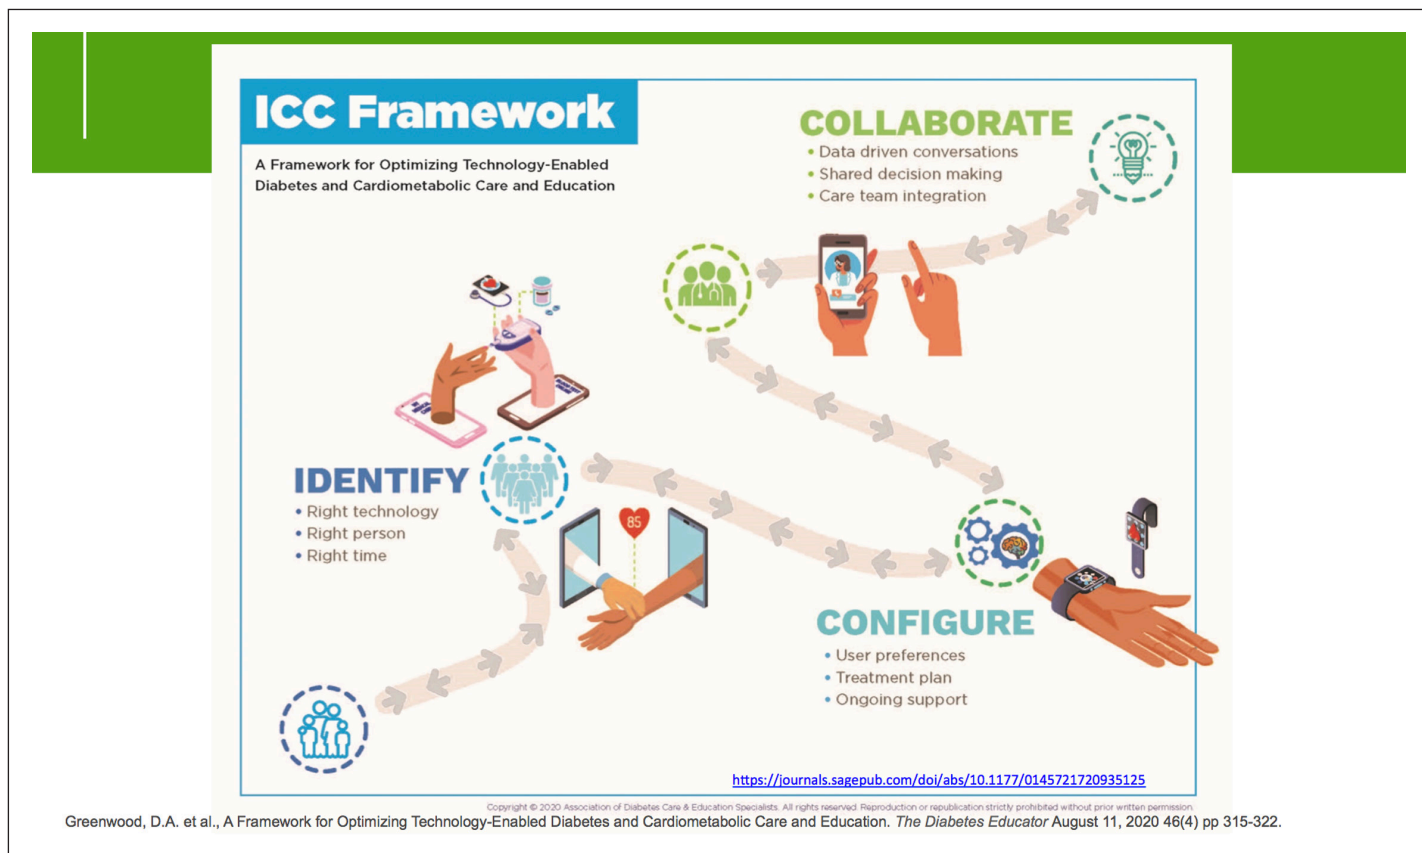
ICC Framework

A Framework for Optimizing Technology-Enabled Diabetes and Cardiometabolic Care and Education

COLLABORATE
• Data driven conversations
• Shared decision making
• Care team integration

IDENTIFY
• Right technology
• Right person
• Right time

85

CONFIGURE
• User preferences
• Treatment plan
• Ongoing support

https://journals.sagepub.com/doi/abs/10.1177/0145721720935125

Copyright © 2020 Association of Diabetes Care & Education Specialists. All rights reserved. Reproduction or republication strictly prohibited without prior written permission.

Greenwood, D.A. et al., A Framework for Optimizing Technology-Enabled Diabetes and Cardiometabolic Care and Education. The Diabetes Educator August 11, 2020 46(4) pp 315-322.